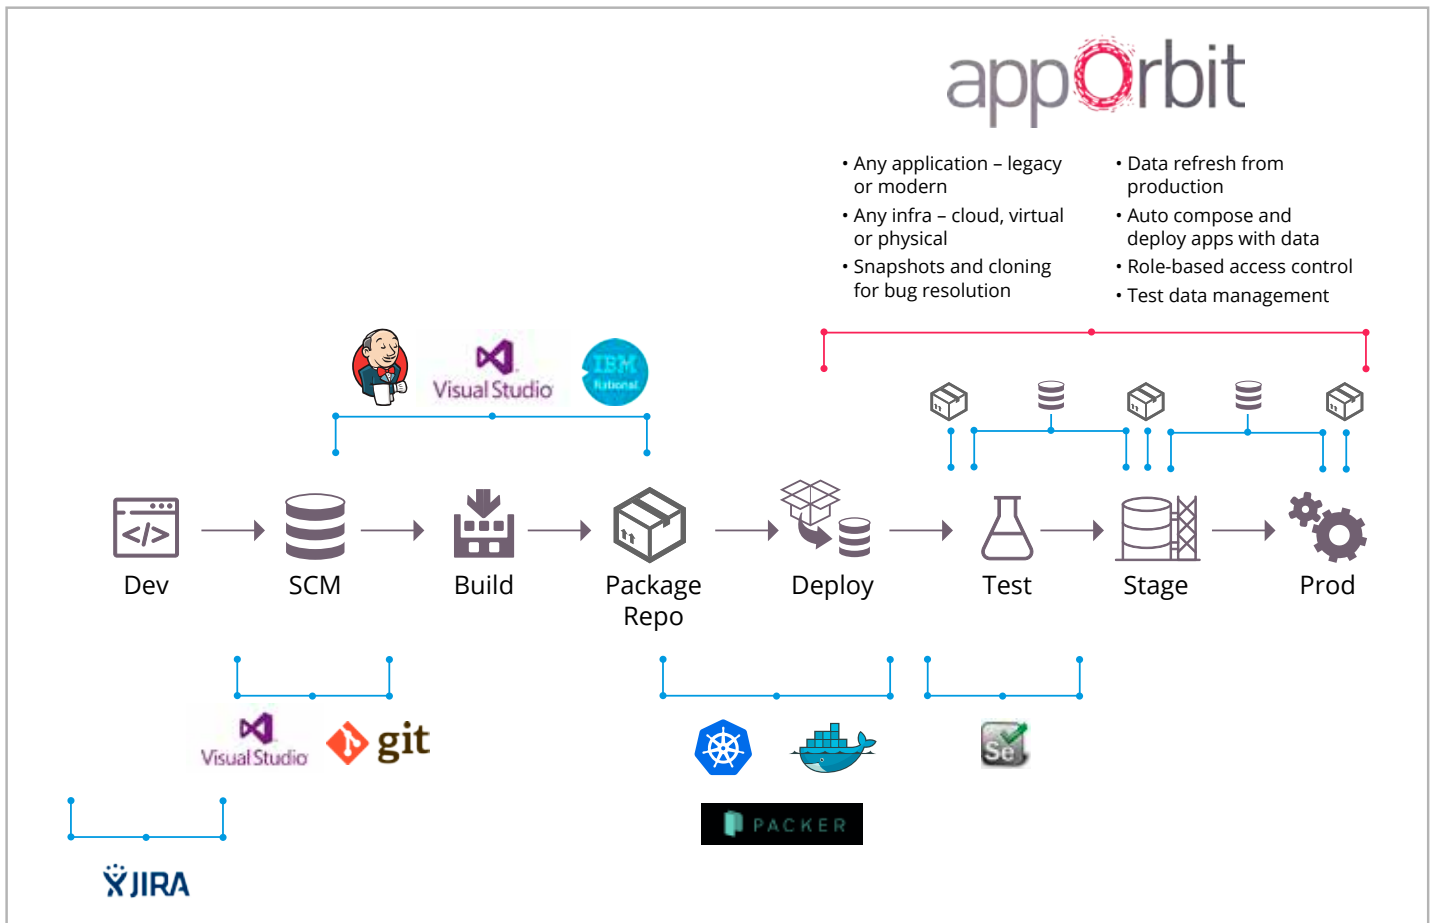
appOrbit

• Any application – legacy or modern
• Any infra – cloud, virtual or physical
• Snapshots and cloning for bug resolution

• Data refresh from production
• Auto compose and deploy apps with data
• Role-based access control
• Test data management

Visual Studio IBM Rational

Dev SCM Build Package Repo Deploy Test Stage Prod

Visual Studio git

Se

PACKER

JIRA